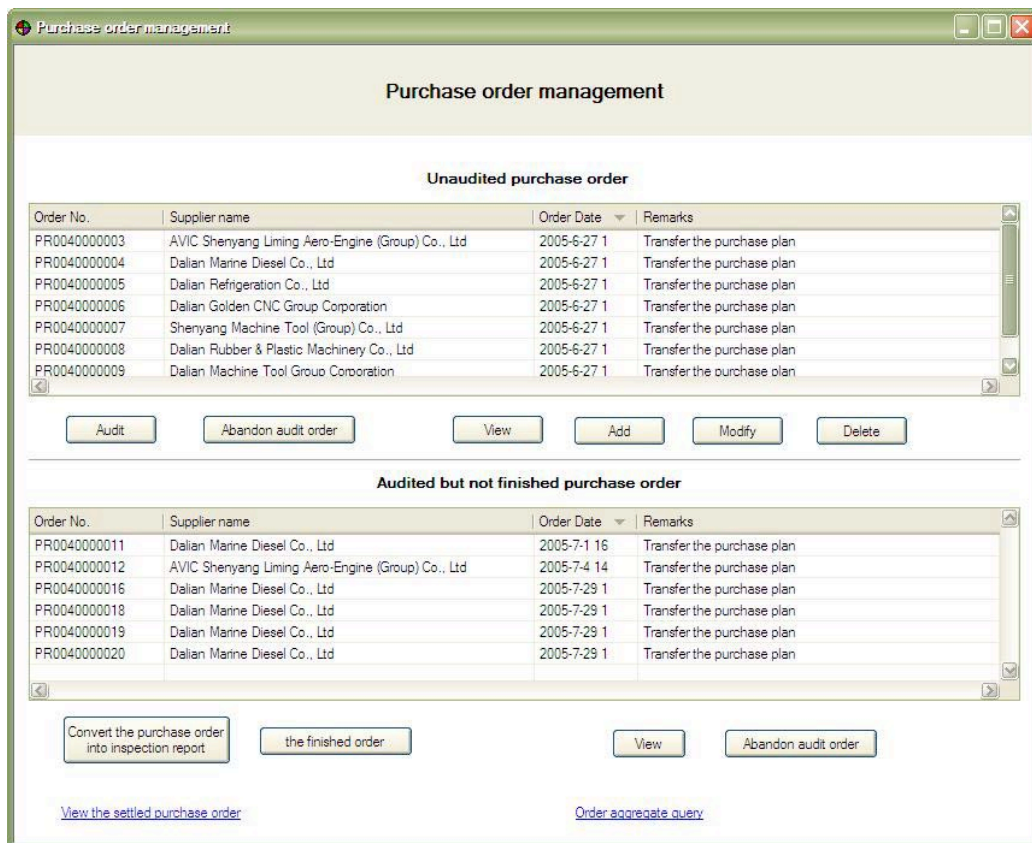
Purchase order management

Purchase order management

Unaudited purchase order

| Order No. | Supplier name | Order Date | Remarks |
|---|---|---|---|
| PR0040000003 | AVIC Shenyang Liming Aero-Engine (Group) Co., Ltd | 2005-6-27 1 | Transfer the purchase plan |
| PR0040000004 | Dalian Marine Diesel Co., Ltd | 2005-6-27 1 | Transfer the purchase plan |
| PR0040000005 | Dalian Refrigeration Co., Ltd | 2005-6-27 1 | Transfer the purchase plan |
| PR0040000006 | Dalian Golden CNC Group Corporation | 2005-6-27 1 | Transfer the purchase plan |
| PR0040000007 | Shenyang Machine Tool (Group) Co., Ltd | 2005-6-27 1 | Transfer the purchase plan |
| PR0040000008 | Dalian Rubber & Plastic Machinery Co., Ltd | 2005-6-27 1 | Transfer the purchase plan |
| PR0040000009 | Dalian Machine Tool Group Corporation | 2005-6-27 1 | Transfer the purchase plan |

Audit   Abandon audit order   View   Add   Modify   Delete

Audited but not finished purchase order

| Order No. | Supplier name | Order Date | Remarks |
|---|---|---|---|
| PR0040000011 | Dalian Marine Diesel Co., Ltd | 2005-7-1 16 | Transfer the purchase plan |
| PR0040000012 | AVIC Shenyang Liming Aero-Engine (Group) Co., Ltd | 2005-7-4 14 | Transfer the purchase plan |
| PR0040000016 | Dalian Marine Diesel Co., Ltd | 2005-7-29 1 | Transfer the purchase plan |
| PR0040000018 | Dalian Marine Diesel Co., Ltd | 2005-7-29 1 | Transfer the purchase plan |
| PR0040000019 | Dalian Marine Diesel Co., Ltd | 2005-7-29 1 | Transfer the purchase plan |
| PR0040000020 | Dalian Marine Diesel Co., Ltd | 2005-7-29 1 | Transfer the purchase plan |

Convert the purchase order into inspection report   the finished order   View   Abandon audit order

View the settled purchase order   Order aggregate query